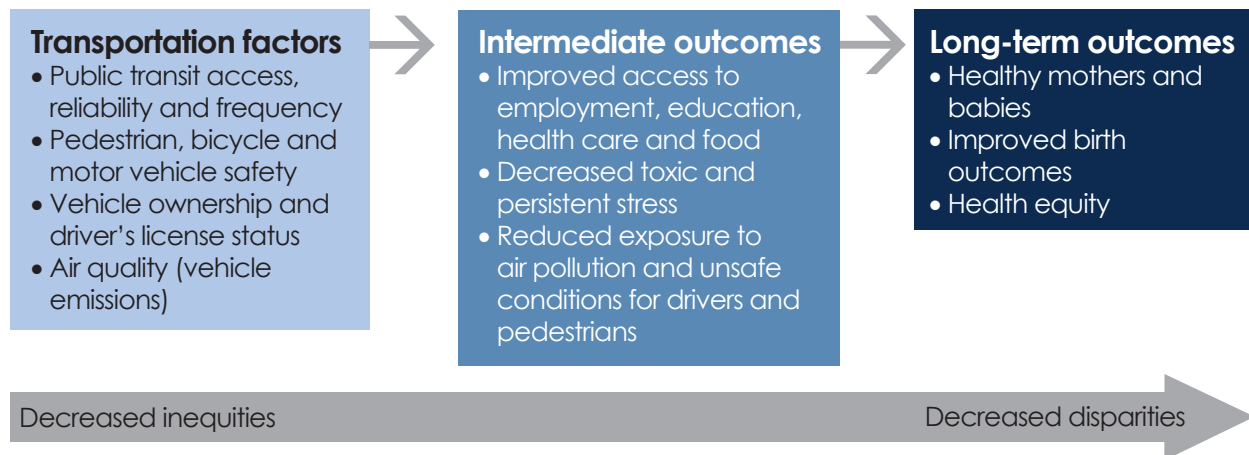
Transportation factors
• Public transit access, reliability and frequency
• Pedestrian, bicycle and motor vehicle safety
• Vehicle ownership and driver's license status
• Air quality (vehicle emissions)

Intermediate outcomes
• Improved access to employment, education, health care and food
• Decreased toxic and persistent stress
• Reduced exposure to air pollution and unsafe conditions for drivers and pedestrians

Long-term outcomes
• Healthy mothers and babies
• Improved birth outcomes
• Health equity

Decreased inequities

Decreased disparities